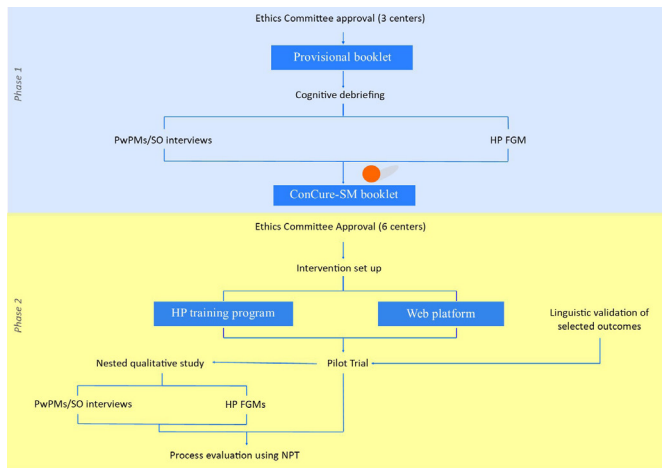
Phase 1

Ethics Committee approval (3 centers)

Provisional booklet

Cognitive debriefing

PwPMs/SO interviews

HP FGM

ConCure-SM booklet

Phase 2

Ethics Committee Approval (6 centers)

Intervention set up

HP training program

Web platform

Linguistic validation of selected outcomes

Nested qualitative study

Pilot Trial

PwPMs/SO interviews

HP FGMs

Process evaluation using NPT